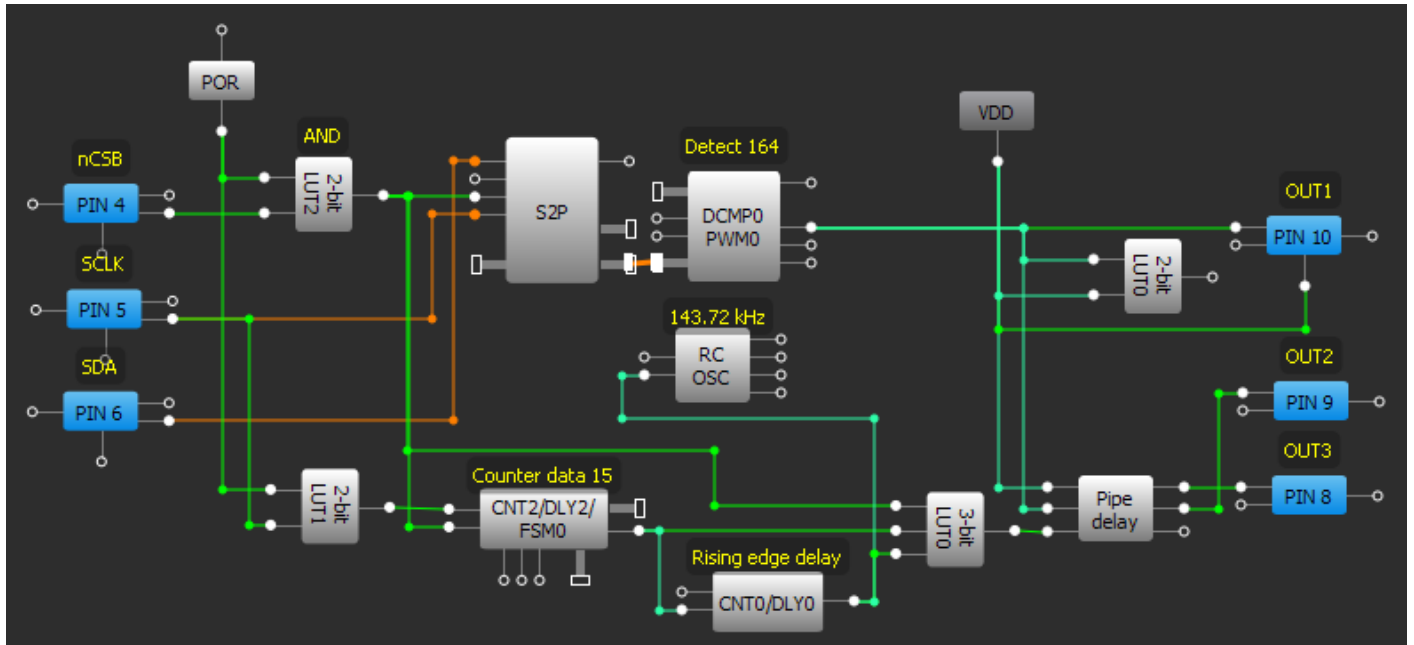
POR

AND

nCSB

PIN 4

2-bit LUT2

S2P

Detect 164

DCMP0 PWM0

VDD

OUT1

PIN 10

2-bit LUT0

SCLK

PIN 5

143.72 kHz

RC OSC

SDA

PIN 6

OUT2

PIN 9

OUT3

PIN 8

Counter data 15

2-bit LUT1

CNT2/DLY2/ FSM0

3-bit LUT0

Pipe delay

Rising edge delay

CNT0/DLY0